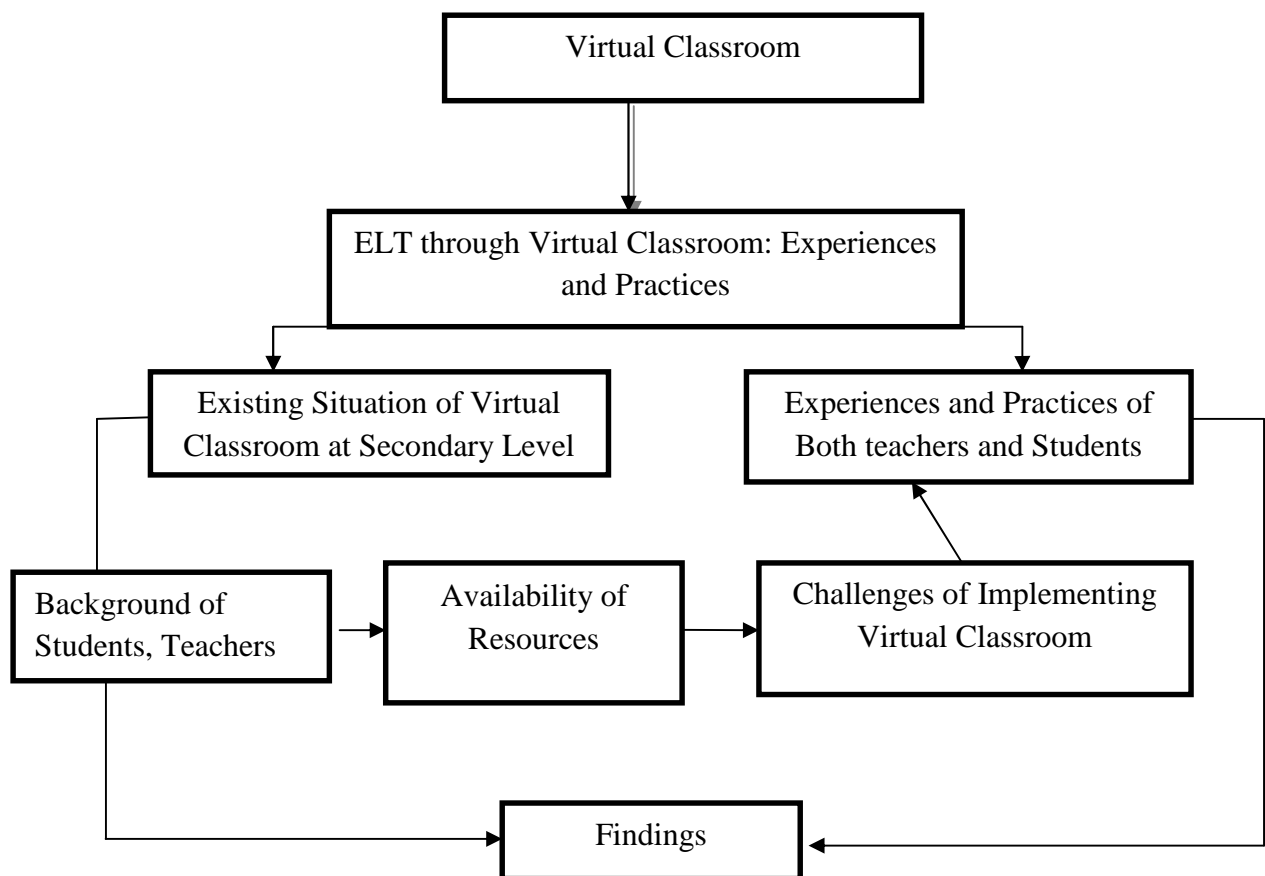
Virtual Classroom

ELT through Virtual Classroom: Experiences and Practices

Existing Situation of Virtual Classroom at Secondary Level

Experiences and Practices of Both teachers and Students

Background of Students, Teachers

Availability of Resources

Challenges of Implementing Virtual Classroom

Findings